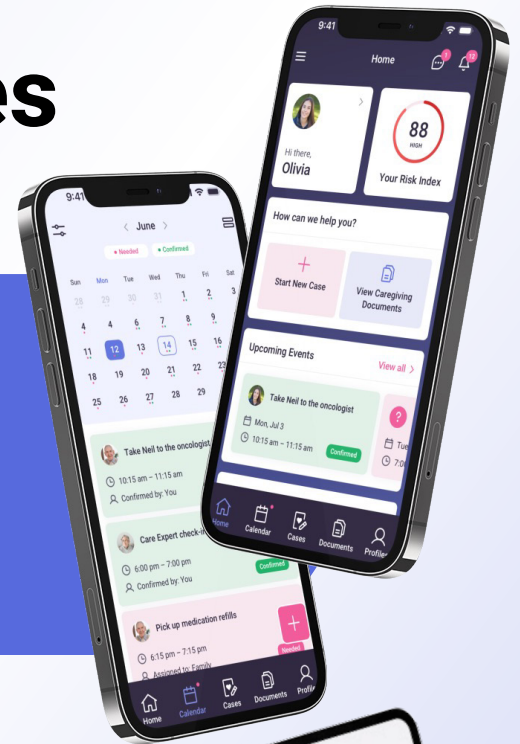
es

9:41

June

Needed

Confirmed

| Sun | Mon | Tue | Wed | Thu | Fri | Sat |
|---|---|---|---|---|---|---|
| 28 | 29 | 30 | 31 | 1 | 2 | 3 |
| 4 | 5 | 6 | 7 | 8 | 9 | 10 |
| 11 | 12 | 13 | 14 | 15 | 16 | |
| 18 | 19 | 20 | 21 | 22 | 23 | |
| 25 | 26 | 27 | 28 | 29 | | |

Take Neil to the oncologist

10:15 am – 11:15 am

Confirmed by: You

Care Expert check-in

6:00 pm – 7:00 pm

Confirmed by: You

Confirmed

Pick up medication refills

6:15 pm – 7:15 pm

Assigned to: Family

Needed

Home Calendar Cases Documents Profile

9:41

Home

Hi there,
Olivia

88
HIGH

Your Risk Index

How can we help you?

Start New Case

View Caregiving Documents

Upcoming Events

View all

Take Neil to the oncologist

Mon, Jul 3

10:15 am – 11:15 am

Confirmed

Tue

7:0

Home Calendar Cases Documents Profile